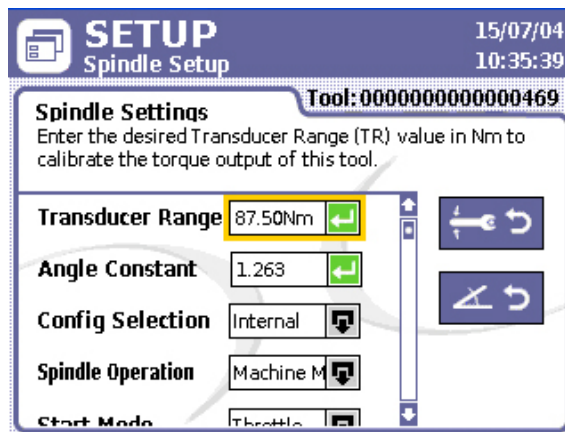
SETUP
Spindle Setup
15/07/04
10:35:39

Tool:0000000000000469
Spindle Settings
Enter the desired Transducer Range (TR) value in Nm to calibrate the torque output of this tool.

Transducer Range 87.50Nm
Angle Constant 1.263
Config Selection Internal
Spindle Operation Machine M
Start Mode Throttle